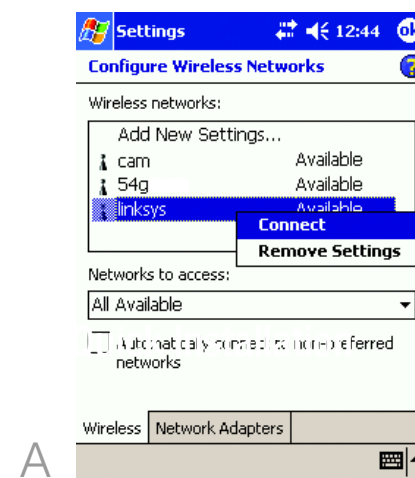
Settings 12:44 ok

Configure Wireless Networks

Wireless networks:

| | |
|---|---|
| Add New Settings... | |
| cam | Available |
| 54g | Available |
| linksys | Available |

Connect
Remove Settings

Networks to access:

All Available

Automatically connect to non-preferred networks

Wireless | Network Adapters

A